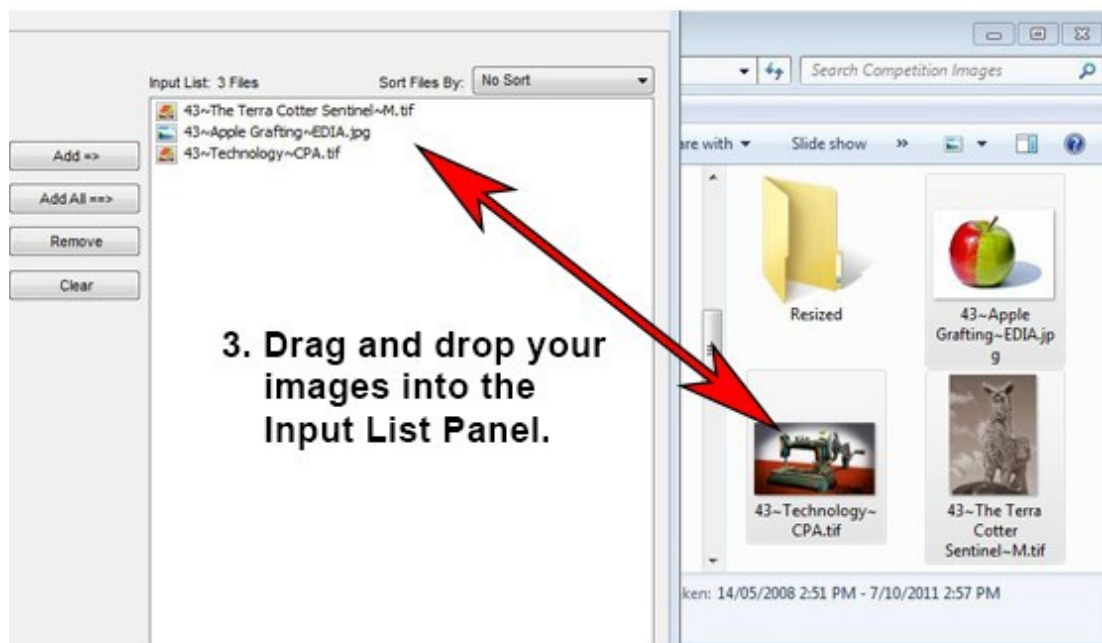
Input List: 3 Files

Sort Files By: No Sort

43~The Terra Cotter Sentinel~M.tif
43~Apple Grafting~EDIA.jpg
43~Technology~CPA.tif

Add =>

Add All ==>

Remove

Clear

Search Competition Images

are with ▾ Slide show »

Resized

43~Apple Grafting~EDIA.jpg

3. Drag and drop your images into the Input List Panel.

43~Technology~CPA.tif

43~The Terra Cotter Sentinel~M.tif

ken: 14/05/2008 2:51 PM - 7/10/2011 2:57 PM